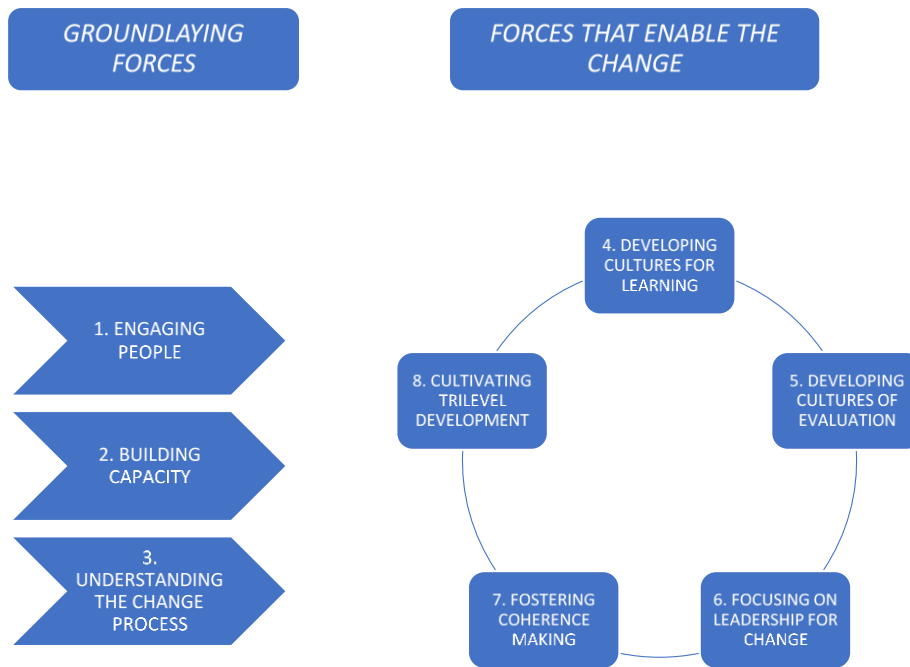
GROUNDLAYING FORCES

FORCES THAT ENABLE THE CHANGE

1. ENGAGING PEOPLE

2. BUILDING CAPACITY

3. UNDERSTANDING THE CHANGE PROCESS

4. DEVELOPING CULTURES FOR LEARNING

5. DEVELOPING CULTURES OF EVALUATION

6. FOCUSING ON LEADERSHIP FOR CHANGE

7. FOSTERING COHERENCE MAKING

8. CULTIVATING TRILEVEL DEVELOPMENT